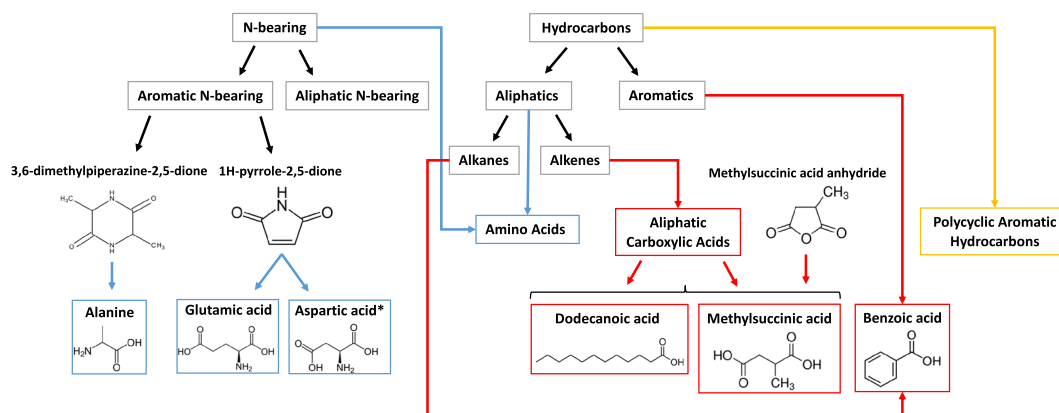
N-bearing

Hydrocarbons

Aromatic N-bearing

Aliphatic N-bearing

Aliphatics

Aromatics

Alkanes

Alkenes

3,6-dimethylpiperazine-2,5-dione

1H-pyrrole-2,5-dione

Methylsuccinic acid anhydride

H
N
N
H
O
O

O
N
H
O

$CH_3$
O
O
O

Amino Acids

Aliphatic Carboxylic Acids

Polycyclic Aromatic Hydrocarbons

Alanine
$H_2N$
OH
O

Glutamic acid
HO
O
O
OH
$NH_2$

Aspartic acid*
O
OH
O
OH
$NH_2$

Dodecanoic acid
O
OH

Methylsuccinic acid
HO
O
O
OH
$CH_3$

Benzoic acid
O
OH